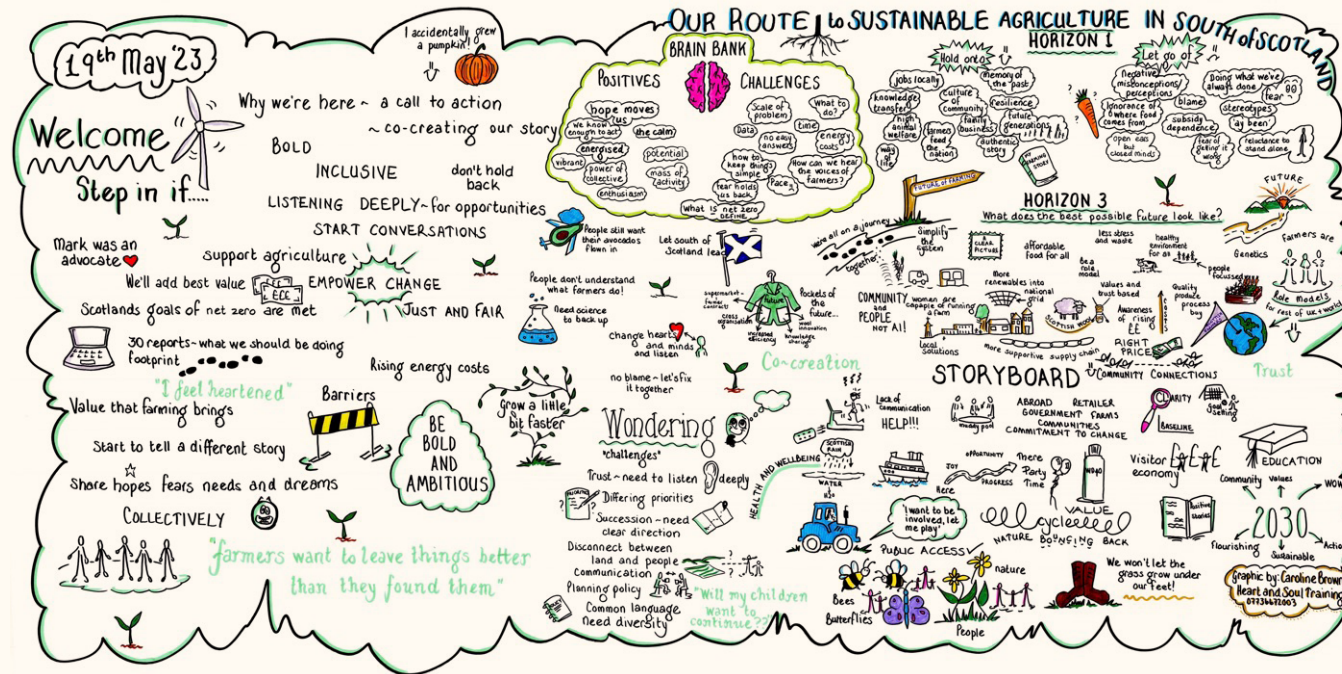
19th May '23

Welcome
Step in if.....

I accidentally grew a pumpkin!

Why we're here ~ a call to action
~ co-creating our story
BOLD
INCLUSIVE
don't hold back
LISTENING DEEPLY ~ for opportunities
START CONVERSATIONS

Mark was an advocate
support agriculture
We'll add best value
EMPOWER CHANGE
Scotlands goals of net zero are met
JUST AND FAIR
30 reports ~ what we should be doing
footprint
Rising energy costs
"I feel heartened"
Barriers
Value that farming brings
BE BOLD AND AMBITIOUS
Start to tell a different story
Share hopes fears needs and dreams
COLLECTIVELY
"farmers want to leave things better than they found them"

OUR ROUTE to SUSTAINABLE AGRICULTURE IN SOUTH of SCOTLAND

BRAIN BANK
POSITIVES
hope moves us
We know enough to act
the calm
energised
potential
vibrant
power of collective
mass of activity
enthusiasm
CHALLENGES
Scale of problem
What to do?
Data
time
no easy answers
energy costs
how to keep things simple
Pace
How can we hear the voices of farmers?
fear holds us back
what is net zero DEFINE

HORIZON 1
Hold onto
jobs (locally)
memory of the past
knowledge transfer
culture of community
resilience
high animal welfare
farmers feed the nation
family business
future generations
way of life
authentic story
Let go of
Negative misconceptions/perceptions
Ignorance of where food comes from
blame
Doing what we've always done
fear
stereotypes 'ay been'
subsidy dependence
open ear but closed minds
fear of getting it wrong
reluctance to stand alone

People still want their avocados flown in
Let south of Scotland lead
People don't understand what farmers do!
Need science to back up
supermarket - farmer contract
cross organisation
increased efficiency
Pockets of the future...
knowledge exchange
weed innovation
change hearts and minds and listen
no blame ~ let's fix it together
Co-creation
grow a little bit faster
Wondering
"challenges"
Trust ~ need to listen deeply
Differing priorities
Succession ~ need clear direction
Disconnect between land and people
Communication
Planning policy
Common language
need diversity
"Will my children want to continue??"

FUTURE OF FARMING
HORIZON 3
What does the best possible future look like?
We're all on a journey together
Simplify the system
CLEAR PICTURE
affordable food for all
less stress and waste
healthy environment for all
FUTURE
Genetics
people focussed
Farmers are Role Models for rest of UK + world
Be a role model
Values and trust based
Quality produce process buy
more renewables into national grid
COMMUNITY AND PEOPLE NOT AI!
women are capable of running a farm
SCOTTISH WOOL
Awareness of rising ££
local solutions
more supportive supply chain
RIGHT PRICE
COMMUNITY CONNECTIONS
Trust
STORYBOARD
Lack of communication
HELP!!!
muddy pool
ABROAD
RETAILER
GOVERNMENT
FARMS
COMMUNITIES
COMMITMENT TO CHANGE
CLARITY
BASELINE
direct selling
HEALTH AND WELLBEING
SCOTTISH RAIN
WATER
$H_2O$
JOY
OPPORTUNITY
PROGRESS
Here
There
Party Time
WD40
Visitor economy
EDUCATION
Community
Values
WOW
"I want to be involved, let me play"
PUBLIC ACCESS
NATURE
cycle
VALUE
BOUNCING BACK
2030
flourishing
Sustainable
Action
nature
Bees
Butterflies
People
We won't let the grass grow under our feet!
Graphic by: Caroline Brown
Heart and Soul Training
07736612003